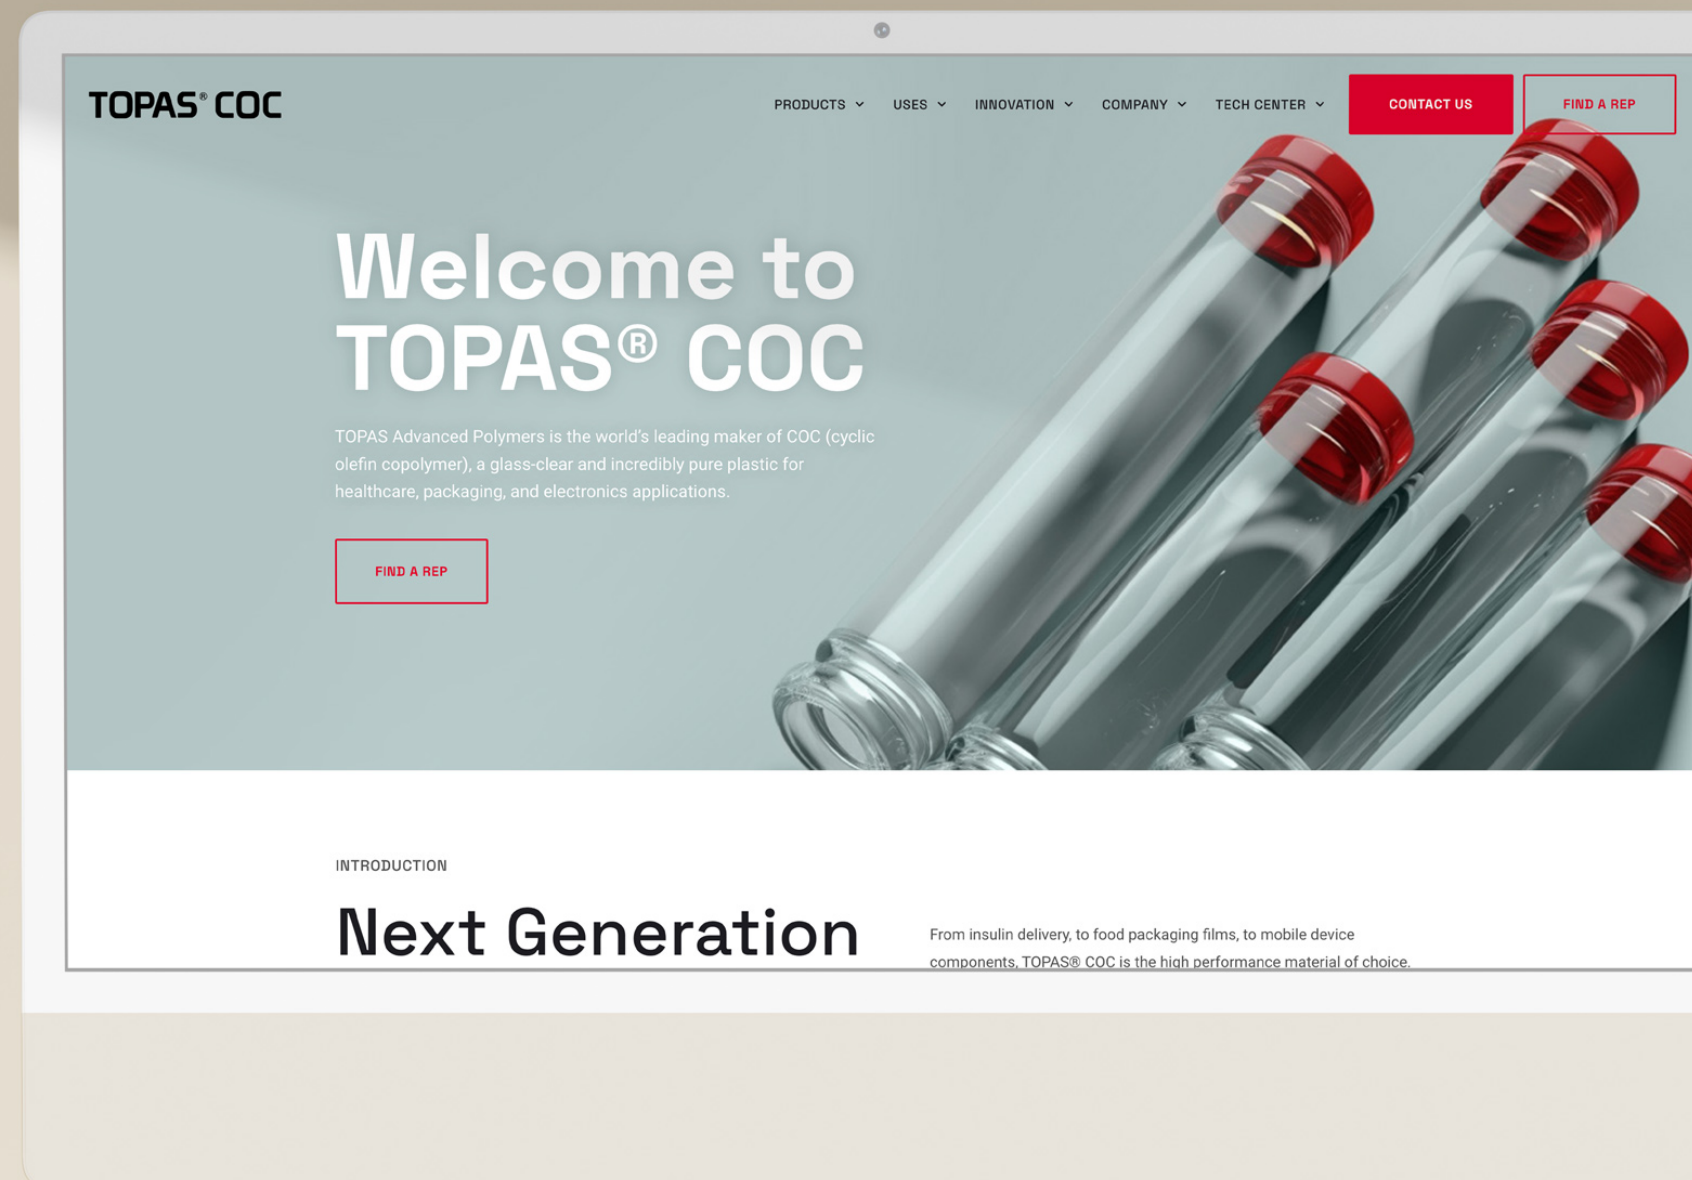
TOPAS® COC

PRODUCTS USES INNOVATION COMPANY TECH CENTER CONTACT US FIND A REP

Welcome to TOPAS® COC

TOPAS Advanced Polymers is the world's leading maker of COC (cyclic olefin copolymer), a glass-clear and incredibly pure plastic for healthcare, packaging, and electronics applications.

FIND A REP

INTRODUCTION

Next Generation

From insulin delivery, to food packaging films, to mobile device components, TOPAS® COC is the high performance material of choice.